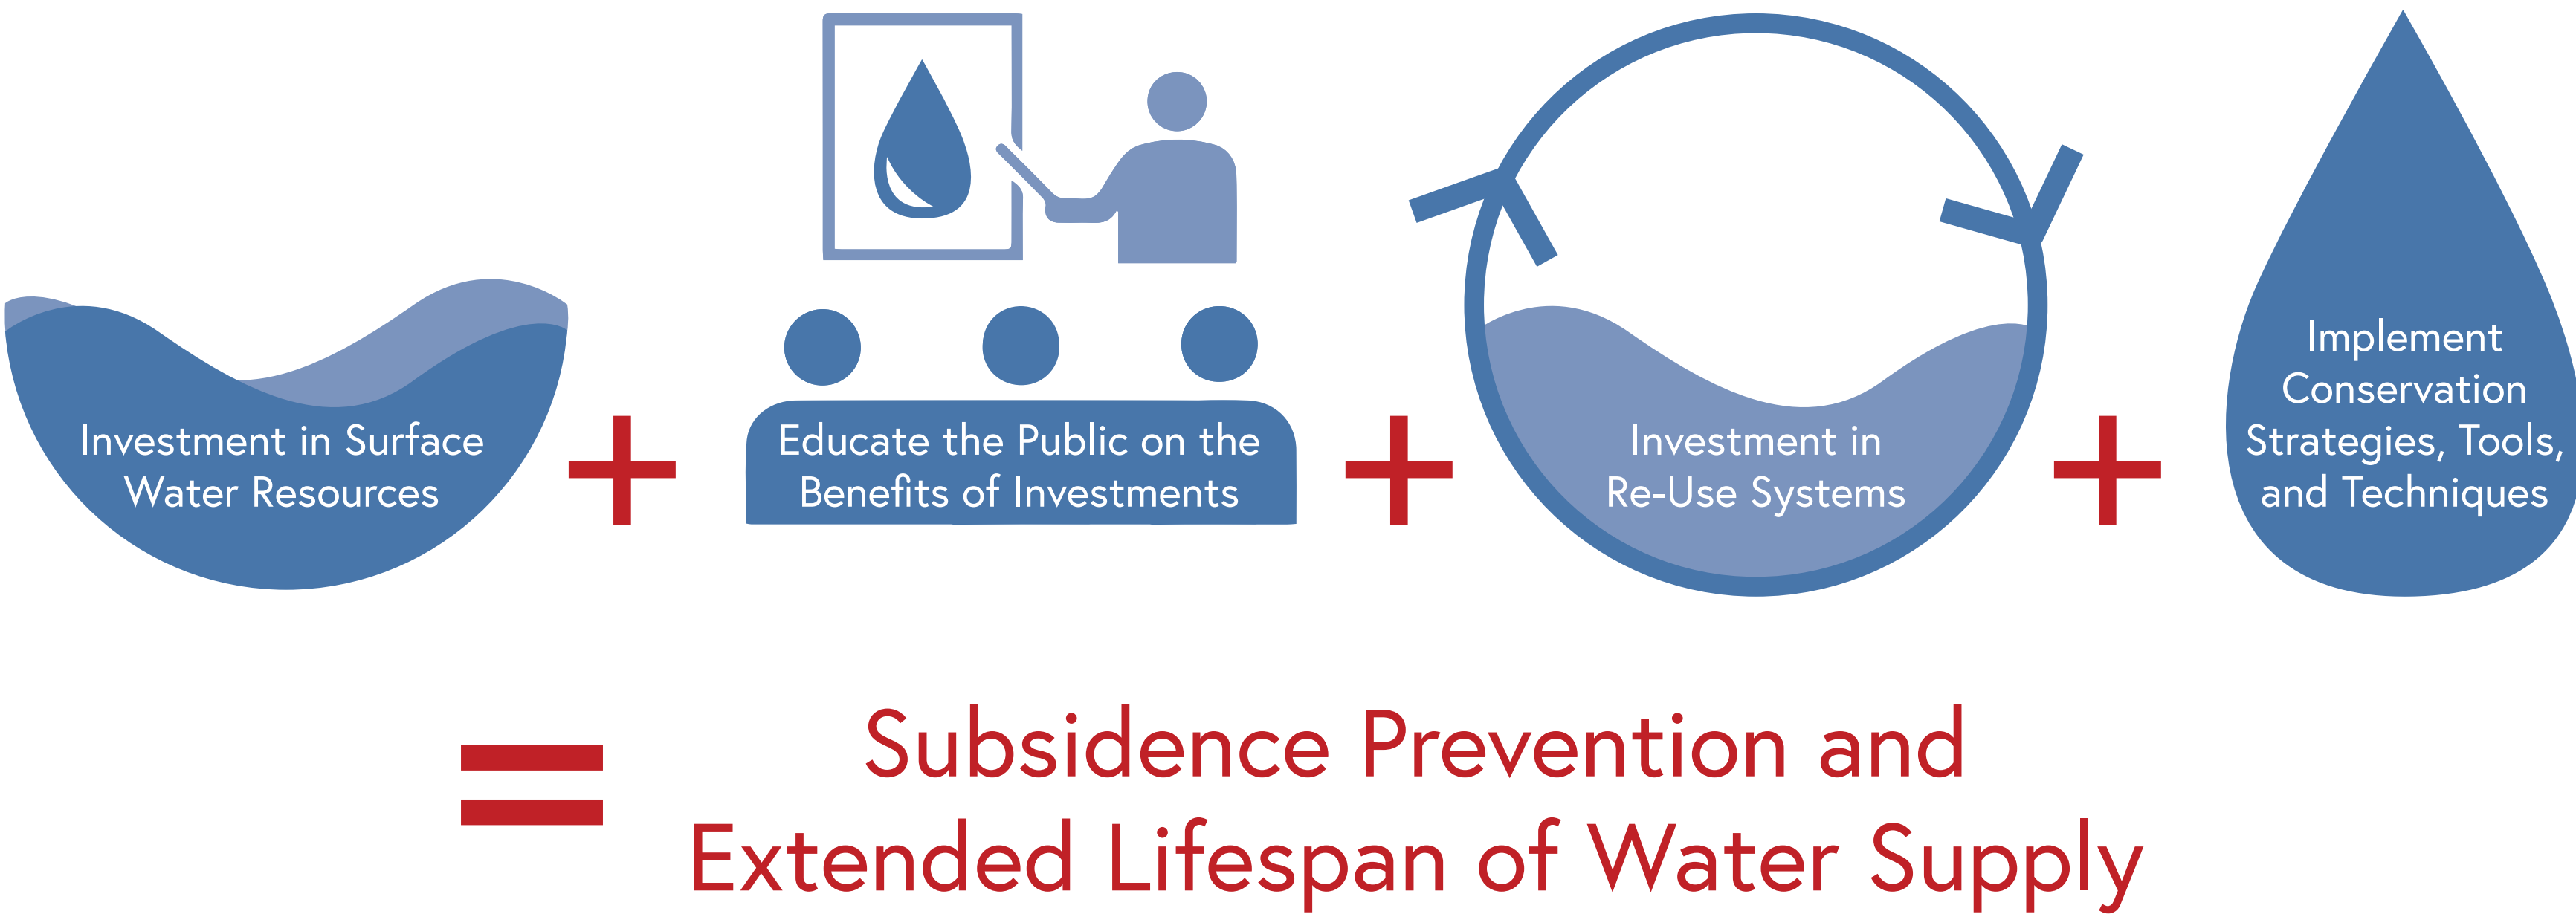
Investment in Surface Water Resources

+

Educate the Public on the Benefits of Investments

+

Investment in Re-Use Systems

+

Implement Conservation Strategies, Tools, and Techniques

= Subsidence Prevention and Extended Lifespan of Water Supply